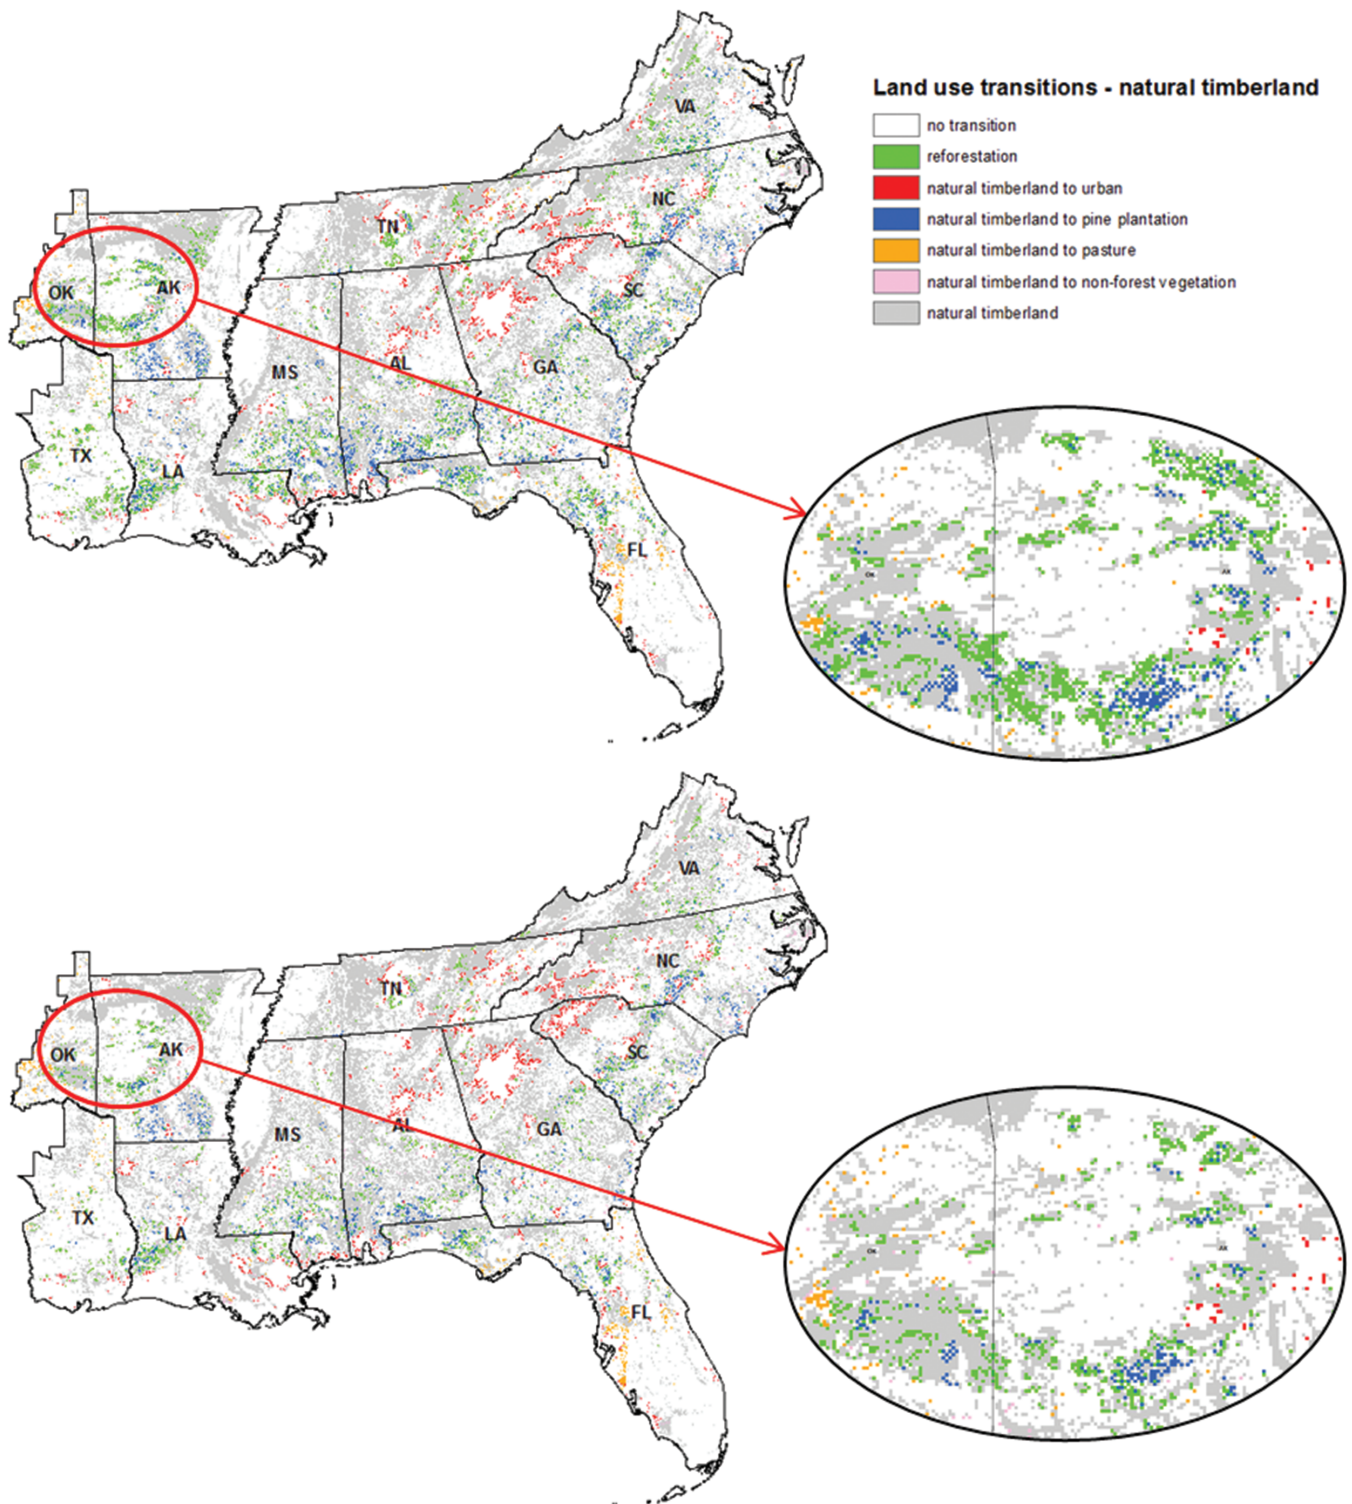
Land use transitions - natural timberland

no transition
reforestation
natural timberland to urban
natural timberland to pine plantation
natural timberland to pasture
natural timberland to non-forest vegetation
natural timberland

VA
NC
TN
OK
AK
SC
MS
AL
GA
TX
LA
FL

VA
NC
TN
OK
AK
SC
MS
AL
GA
TX
LA
FL